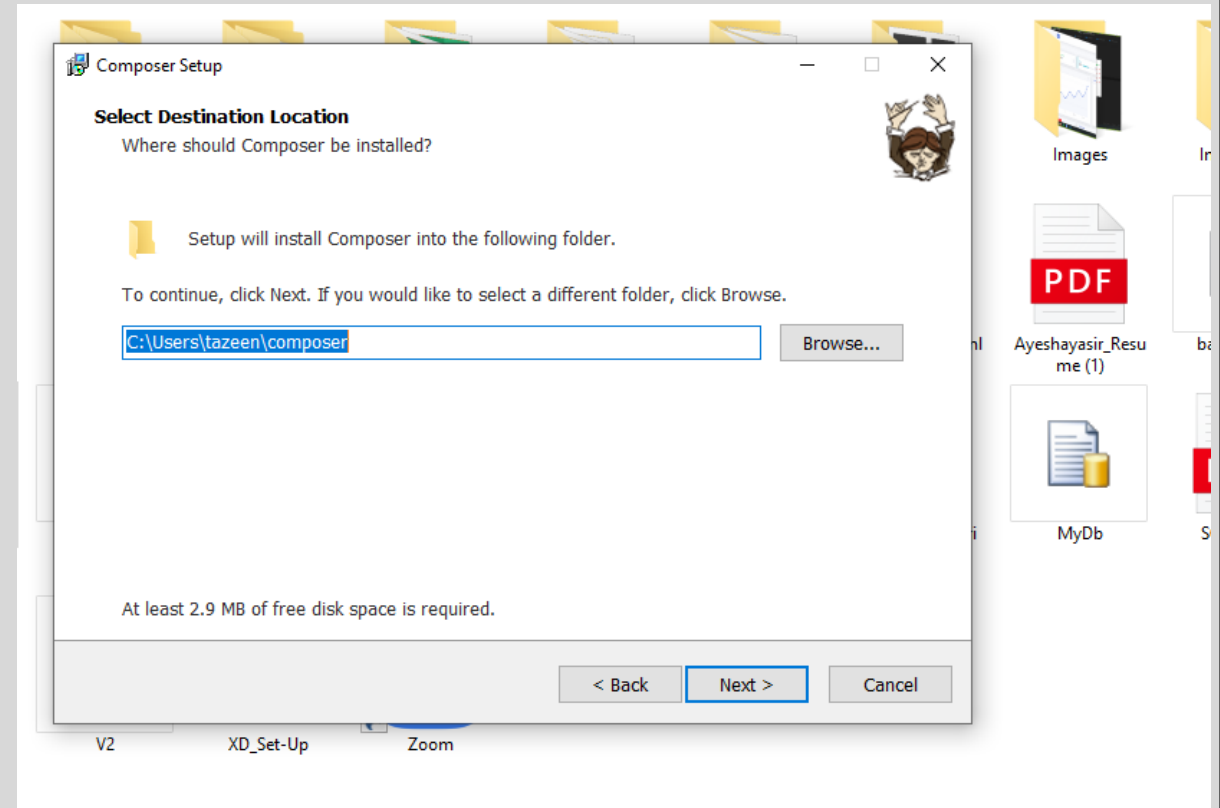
Composer Setup

Select Destination Location
Where should Composer be installed?

Setup will install Composer into the following folder.

To continue, click Next. If you would like to select a different folder, click Browse.

C:\Users\tazeen\composer

Browse...

At least 2.9 MB of free disk space is required.

< Back
Next >
Cancel

Images
Ir
PDF
hl
Ayeshayasir_Resume (1)
ba
i
MyDb
S
V2
XD_Set-Up
Zoom